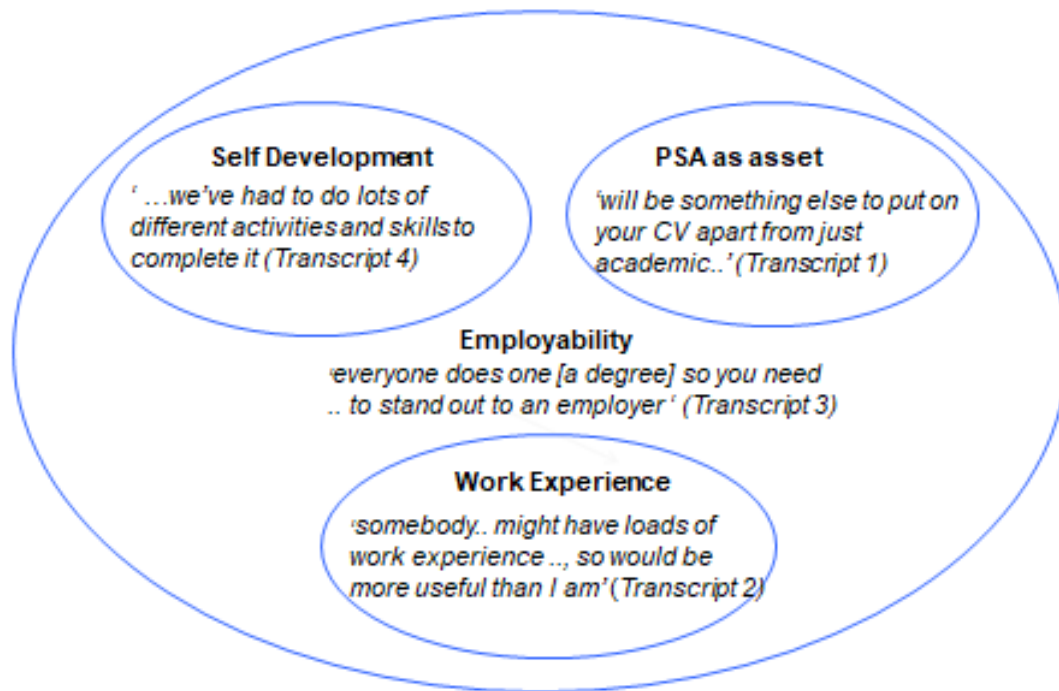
Self Development

' …we've had to do lots of different activities and skills to complete it (Transcript 4)

PSA as asset

'will be something else to put on your CV apart from just academic..' (Transcript 1)

Employability

'everyone does one [a degree] so you need .. to stand out to an employer ' (Transcript 3)

Work Experience

'somebody.. might have loads of work experience .., so would be more useful than I am' (Transcript 2)